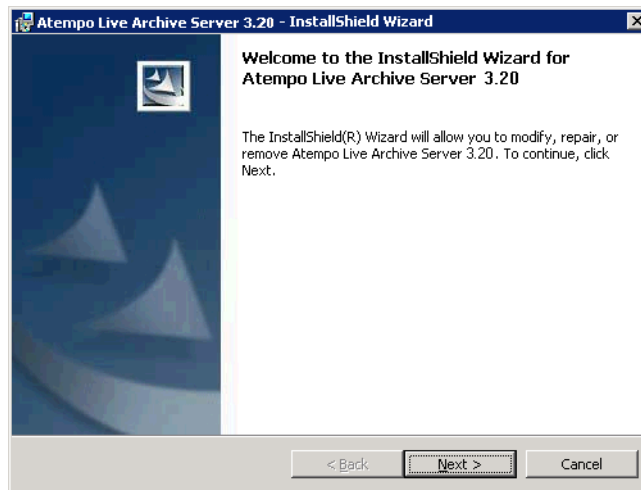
Atempo Live Archive Server 3.20 - InstallShield Wizard

Welcome to the InstallShield Wizard for Atempo Live Archive Server 3.20

The InstallShield(R) Wizard will allow you to modify, repair, or remove Atempo Live Archive Server 3.20. To continue, click Next.

< Back
Next >
Cancel